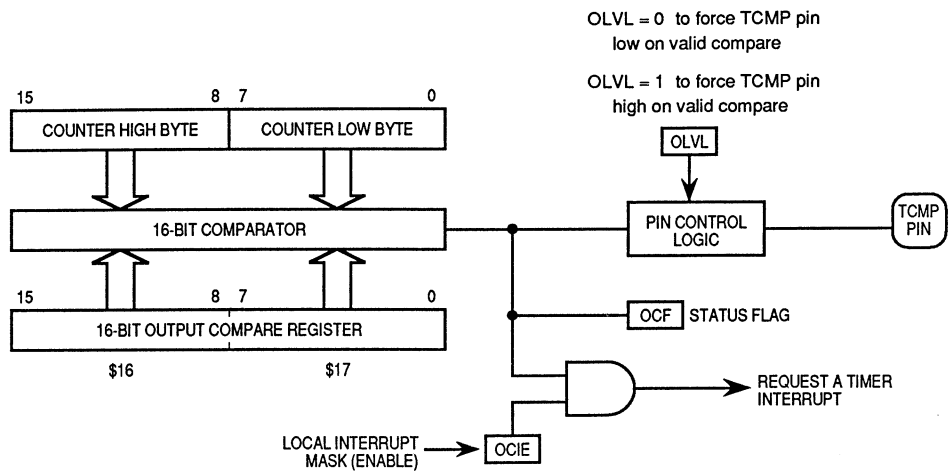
OLVL = 0 to force TCMP pin low on valid compare

OLVL = 1 to force TCMP pin high on valid compare

15

8

7

0

COUNTER HIGH BYTE

COUNTER LOW BYTE

OLVL

16-BIT COMPARATOR

PIN CONTROL LOGIC

TCMP PIN

15

8

7

0

16-BIT OUTPUT COMPARE REGISTER

OCF

STATUS FLAG

$16

$17

REQUEST A TIMER INTERRUPT

LOCAL INTERRUPT MASK (ENABLE)

OCIE